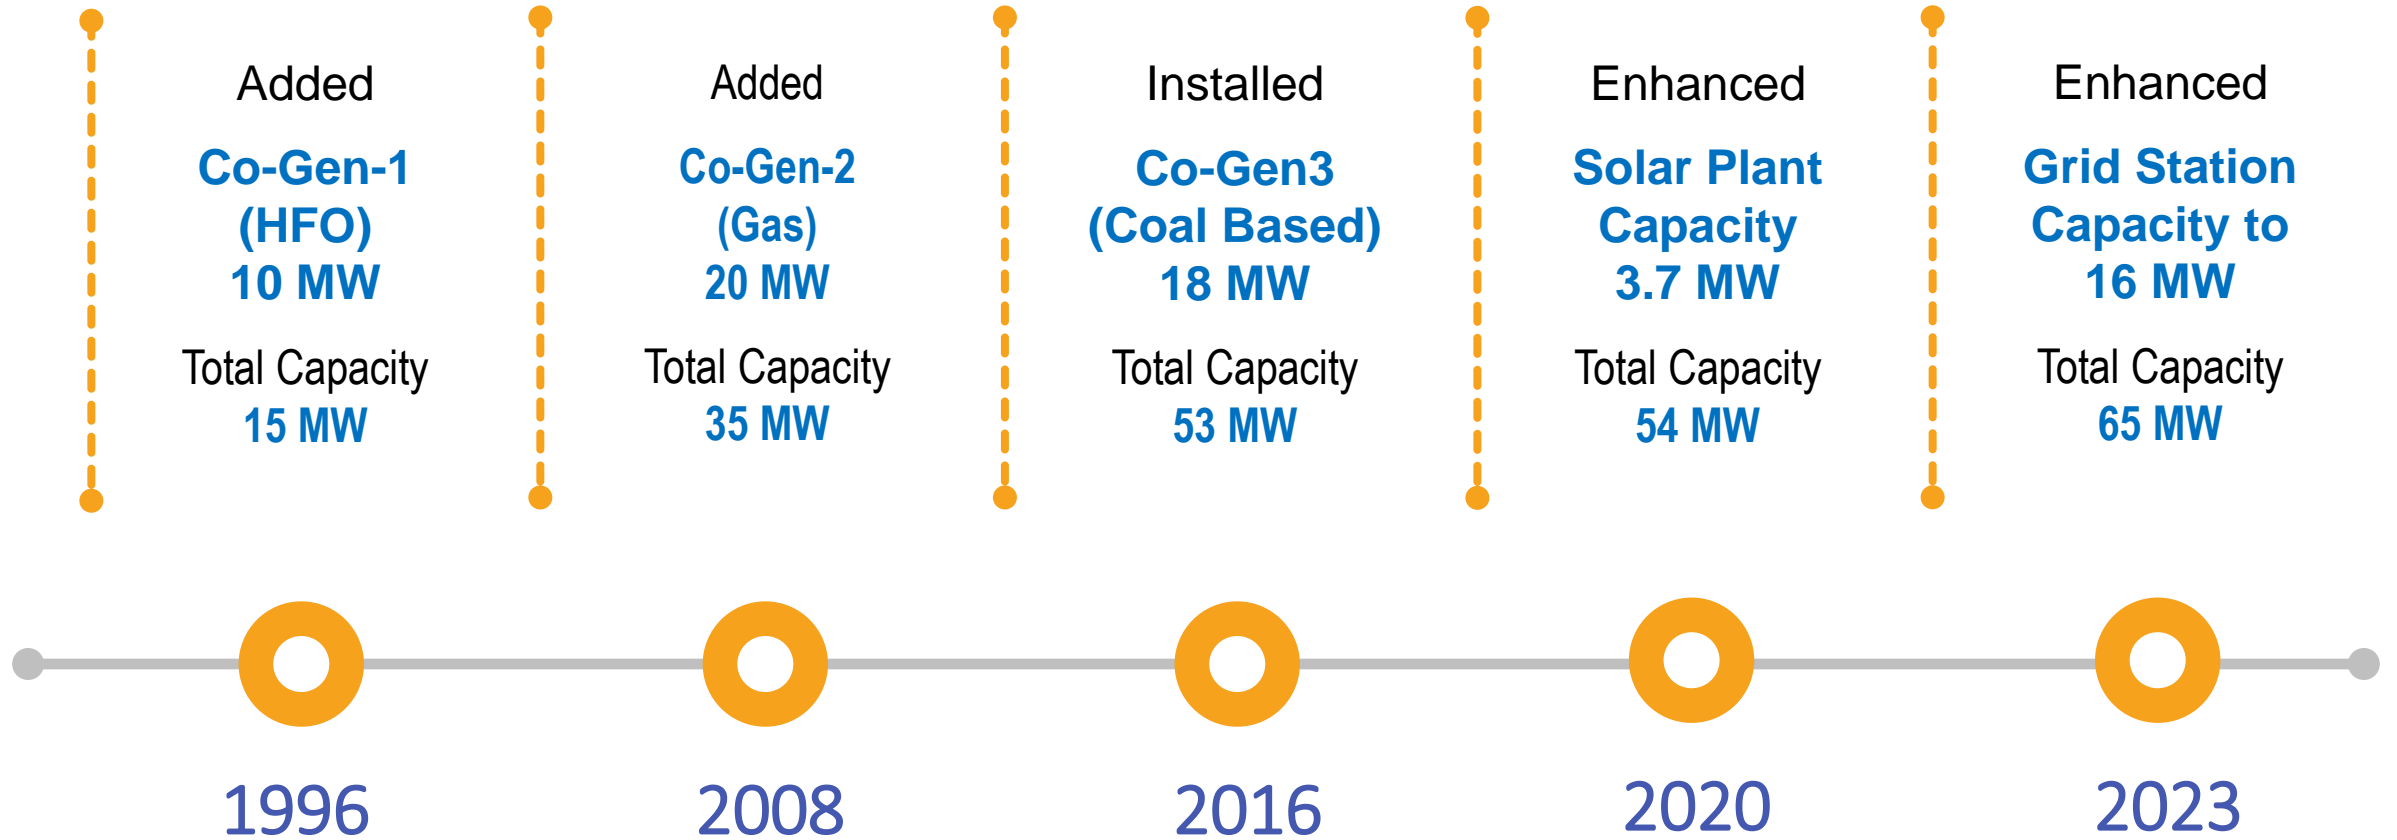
Added
Co-Gen-1 (HFO) 10 MW
Total Capacity 15 MW

Added
Co-Gen-2 (Gas) 20 MW
Total Capacity 35 MW

Installed
Co-Gen3 (Coal Based) 18 MW
Total Capacity 53 MW

Enhanced
Solar Plant Capacity 3.7 MW
Total Capacity 54 MW

Enhanced
Grid Station Capacity to 16 MW
Total Capacity 65 MW

1996

2008

2016

2020

2023